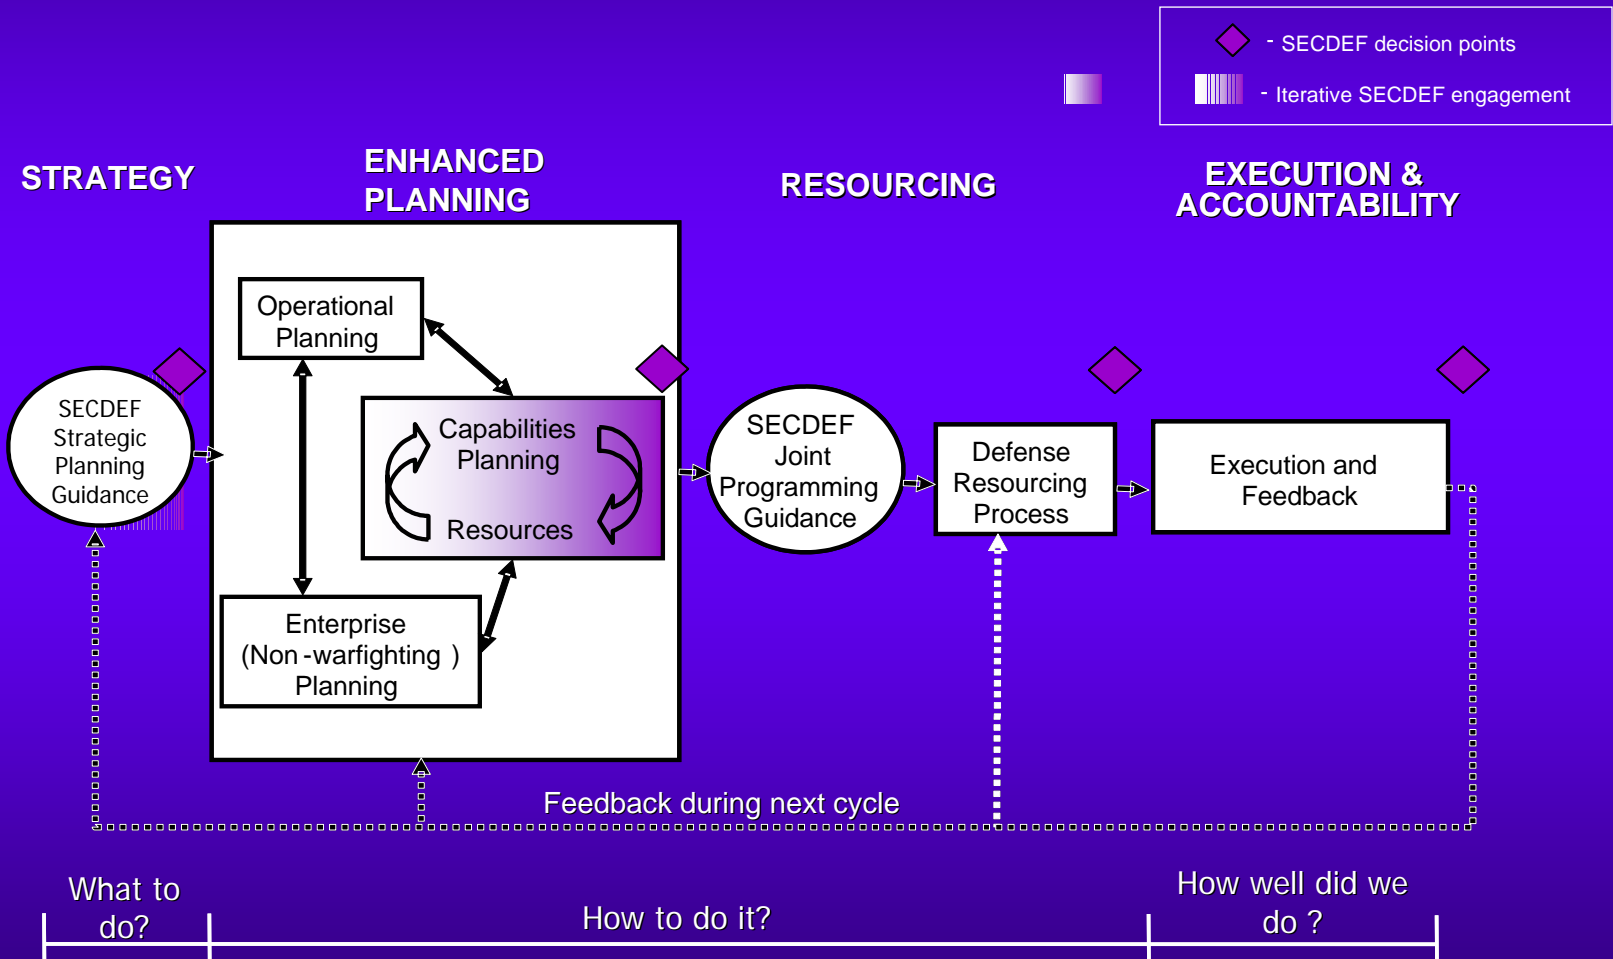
- SECDEF decision points

- Iterative SECDEF engagement

STRATEGY

ENHANCED PLANNING

RESOURCING

EXECUTION & ACCOUNTABILITY

SECDEF Strategic Planning Guidance

Operational Planning

Capabilities Planning

Resources

Enterprise (Non -warfighting ) Planning

SECDEF Joint Programming Guidance

Defense Resourcing Process

Execution and Feedback

Feedback during next cycle

What to do?

How to do it?

How well did we do ?